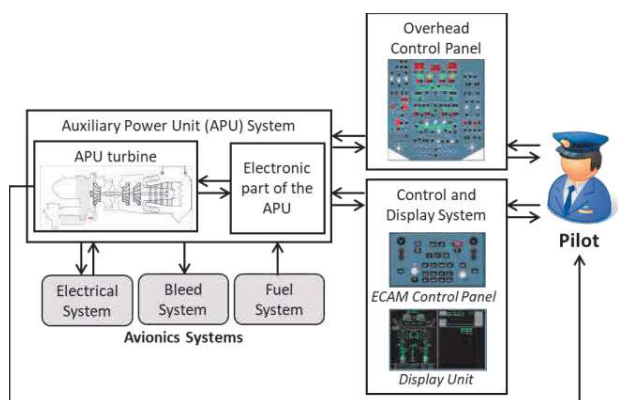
Overhead Control Panel

Auxiliary Power Unit (APU) System

APU turbine

Electronic part of the APU

Control and Display System

ECAM Control Panel

Display Unit

Pilot

Electrical System

Bleed System

Fuel System

Avionics Systems